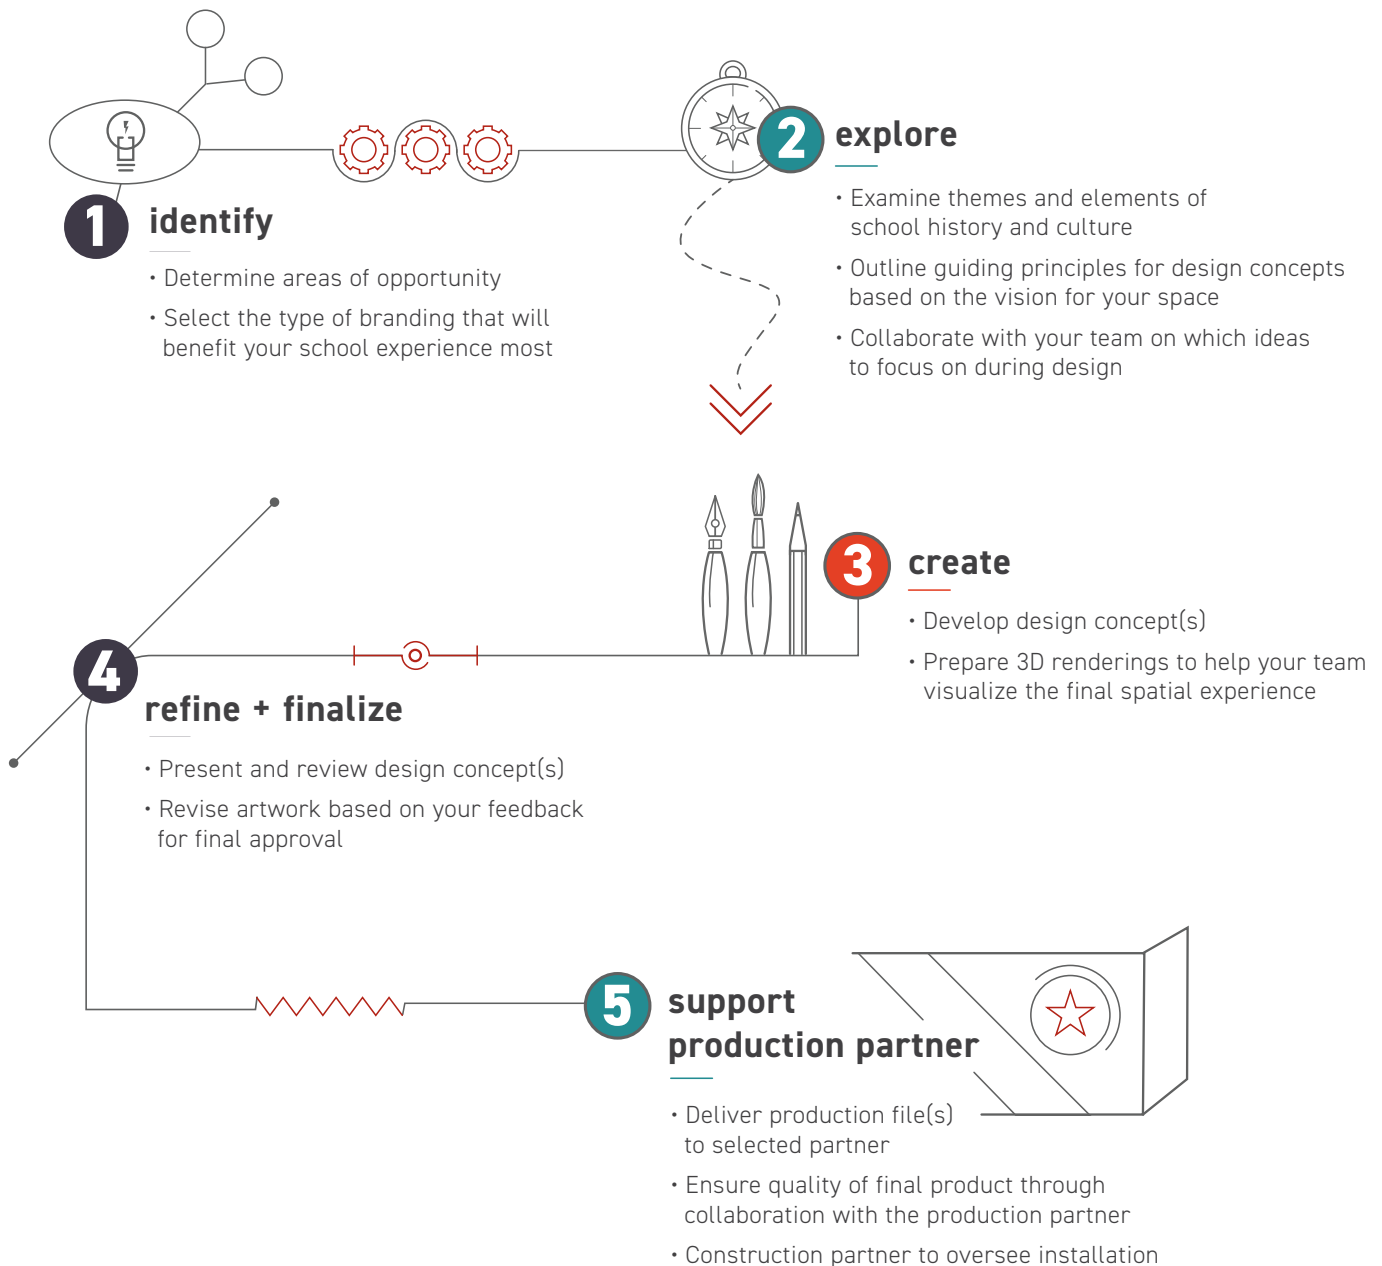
1 identify

• Determine areas of opportunity

• Select the type of branding that will benefit your school experience most

2 explore

• Examine themes and elements of school history and culture

• Outline guiding principles for design concepts based on the vision for your space

• Collaborate with your team on which ideas to focus on during design

3 create

• Develop design concept(s)

• Prepare 3D renderings to help your team visualize the final spatial experience

4 refine + finalize

• Present and review design concept(s)

• Revise artwork based on your feedback for final approval

5 support production partner

• Deliver production file(s) to selected partner

• Ensure quality of final product through collaboration with the production partner

• Construction partner to oversee installation